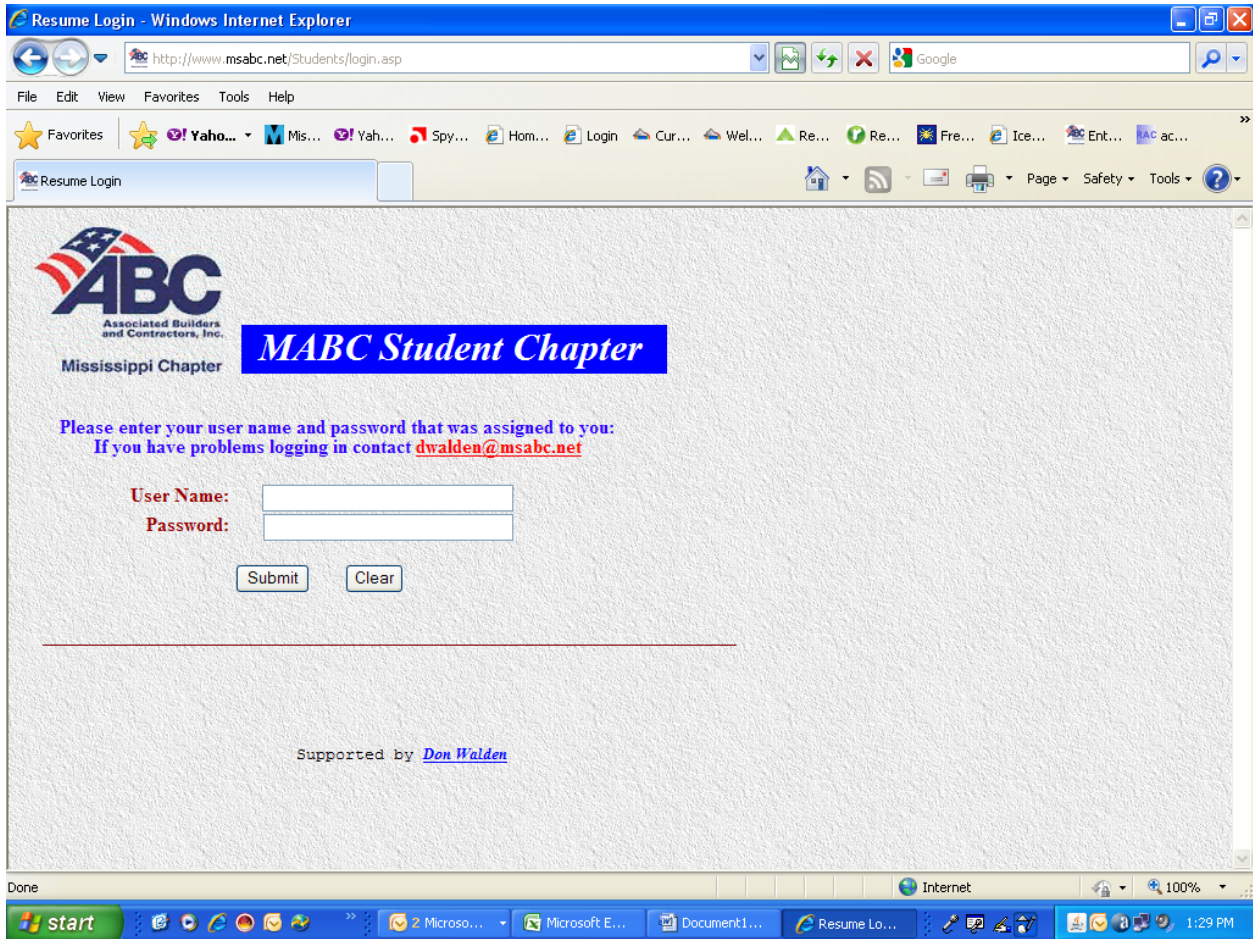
Resume Login - Windows Internet Explorer

http://www.msabc.net/Students/login.asp

Google

File Edit View Favorites Tools Help

Favorites Yaho... Mis... Yah... Spy... Hom... Login Cur... Wel... Re... Re... Fre... Ice... Ent... ac...

Resume Login

Page Safety Tools

ABC
Associated Builders and Contractors, Inc.
Mississippi Chapter

MABC Student Chapter

Please enter your user name and password that was assigned to you:
If you have problems logging in contact dwalden@msabc.net

User Name:
Password:

Submit Clear

Supported by Don Walden

Done

Internet

100%

start

2 Microso...

Microsoft E...

Document1...

Resume Lo...

1:29 PM